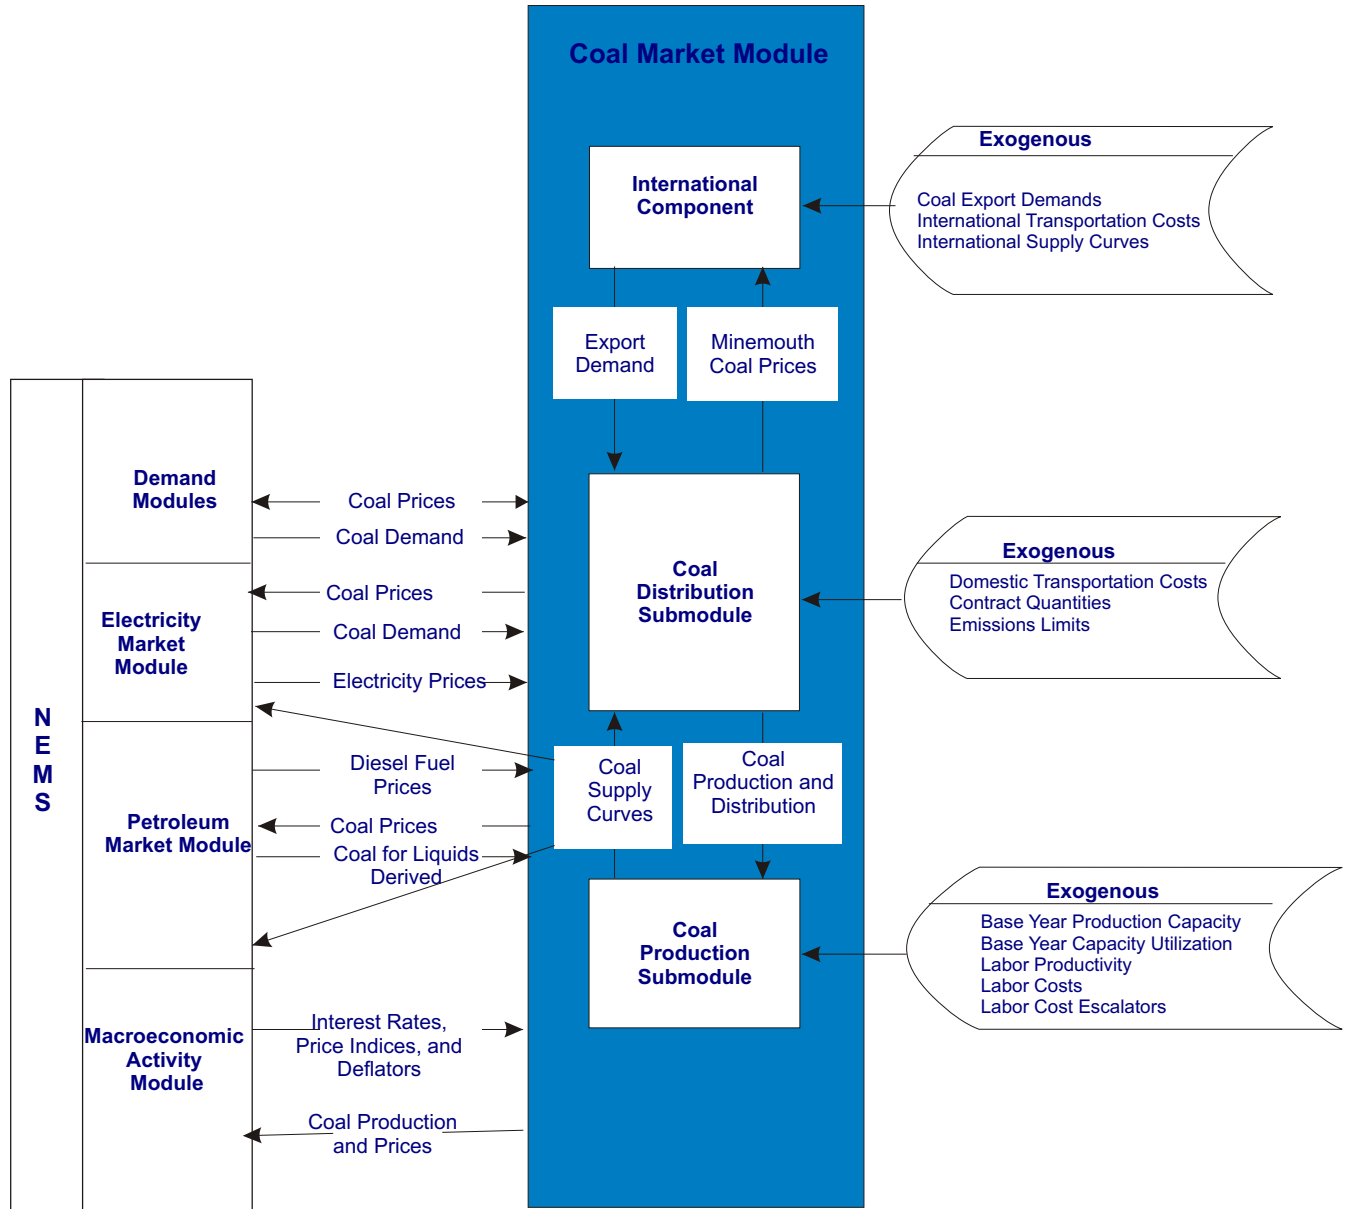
Coal Market Module

Exogenous

Coal Export Demands
International Transportation Costs
International Supply Curves

International Component

Export Demand

Minemouth Coal Prices

N E M S

Demand Modules

Coal Prices

Coal Demand

Coal Distribution Submodule

Exogenous

Domestic Transportation Costs
Contract Quantities
Emissions Limits

Electricity Market Module

Coal Prices

Coal Demand

Electricity Prices

Petroleum Market Module

Diesel Fuel Prices

Coal Prices

Coal for Liquids Derived

Coal Supply Curves

Coal Production and Distribution

Coal Production Submodule

Exogenous

Base Year Production Capacity
Base Year Capacity Utilization
Labor Productivity
Labor Costs
Labor Cost Escalators

Macroeconomic Activity Module

Interest Rates, Price Indices, and Deflators

Coal Production and Prices